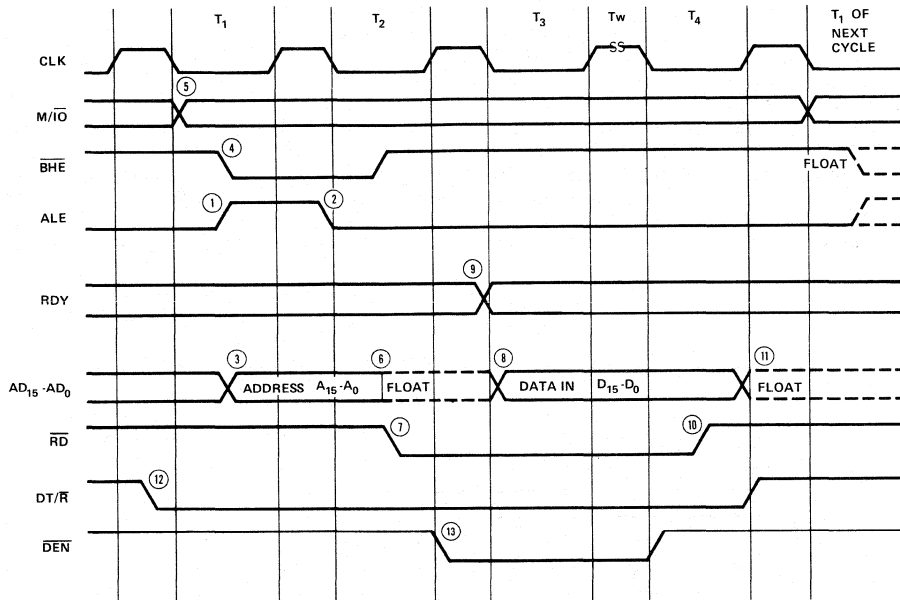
$T_1$ $T_2$ $T_3$ Tw $T_4$ $T_1$ OF NEXT CYCLE

CLK

SS

$M/\overline{IO}$

5

$\overline{BHE}$

4

FLOAT

ALE

1

2

RDY

9

$AD_{15}$ -$AD_0$

3

ADDRESS $A_{15}$-$A_0$

6

FLOAT

8

DATA IN $D_{15}$-$D_0$

11

FLOAT

$\overline{RD}$

7

10

$DT/\overline{R}$

12

$\overline{DEN}$

13